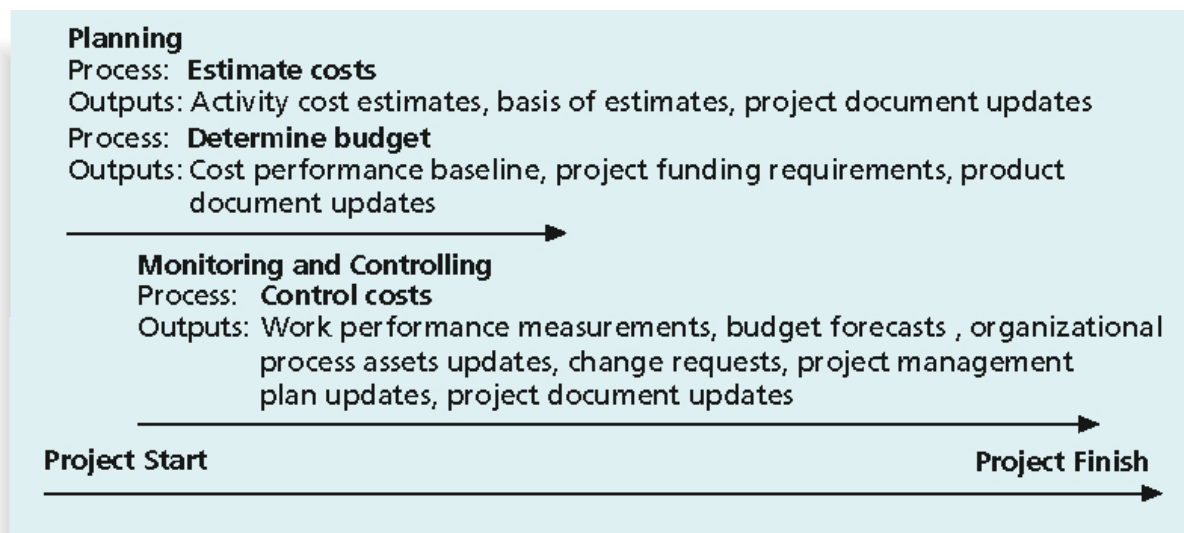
Planning
Process: Estimate costs
Outputs: Activity cost estimates, basis of estimates, project document updates
Process: Determine budget
Outputs: Cost performance baseline, project funding requirements, product document updates

Monitoring and Controlling
Process: Control costs
Outputs: Work performance measurements, budget forecasts , organizational process assets updates, change requests, project management plan updates, project document updates

Project Start

Project Finish